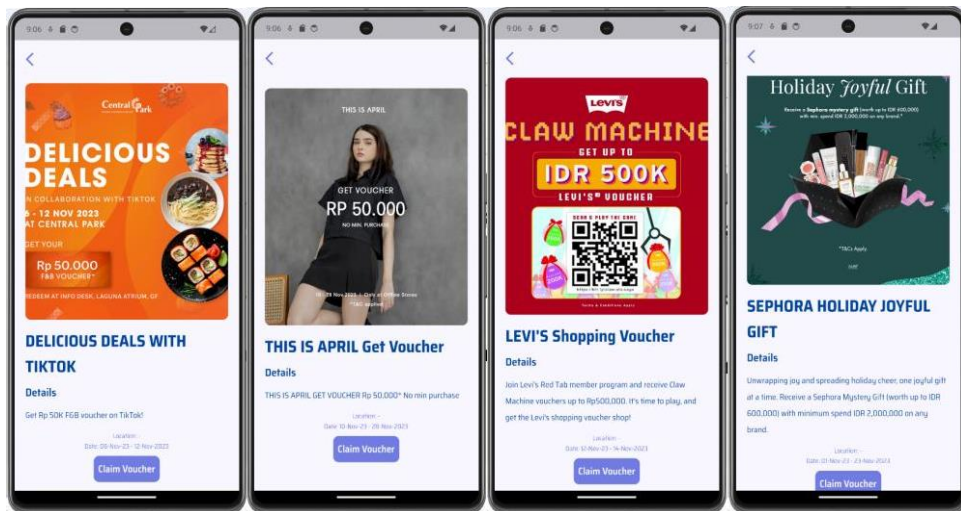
9:06

<

Central Park

DELICIOUS DEALS

IN COLLABORATION WITH TIKTOK

6 - 12 NOV 2023 AT CENTRAL PARK

GET YOUR

Rp 50.000 F&B VOUCHER*

REDEEM AT INFO DESK, LAGUNA ATRIUM, GF

DELICIOUS DEALS WITH TIKTOK

Details

Get Rp 50K F&B voucher on TikTok!

Location: -
Date: 06-Nov-23 - 12-Nov-2023

Claim Voucher

9:06

<

THIS IS APRIL

GET VOUCHER

RP 50.000

NO MIN. PURCHASE

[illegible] Nov 2023 · Only at Offline Stores

*T&C Applied

THIS IS APRIL Get Voucher

Details

THIS IS APRIL GET VOUCHER Rp 50.000* No min purchase

Location: -
Date: 10-Nov-23 - 20-Nov-2023

Claim Voucher

9:06

<

Levi's

CLAW MACHINE

GET UP TO

IDR 500K

LEVI'S® VOUCHER

LEVI'S Shopping Voucher

Details

Join Levi's Red Tab member program and receive Claw Machine vouchers up to Rp500,000. It's time to play, and get the Levi's shopping voucher shop!

Location: -
Date: 12-Nov-23 - 14-Nov-2023

Claim Voucher

9:07

<

Holiday Joyful Gift

Receive a Sephora mystery gift (worth up to IDR 600,000) with min. spend IDR 2,000,000 on any brand.*

*T&Cs Apply

SEPHORA HOLIDAY JOYFUL GIFT

Details

Unwrapping joy and spreading holiday cheer, one joyful gift at a time. Receive a Sephora Mystery Gift (worth up to IDR 600,000) with minimum spend IDR 2,000,000 on any brand.

Location: -
Date: 01-Nov-23 - 23-Nov-2023

Claim Voucher